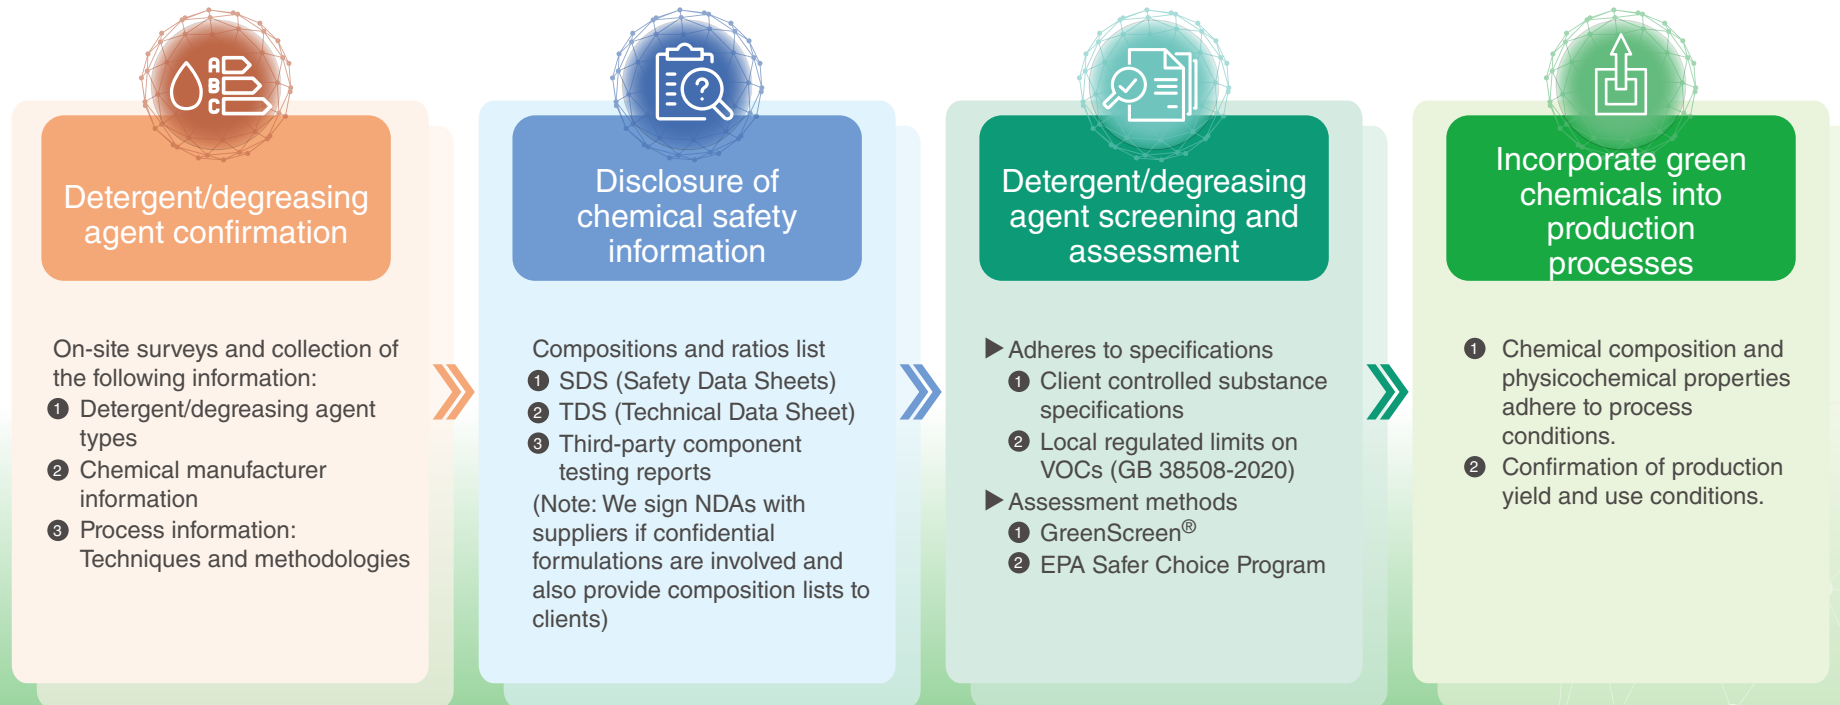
ABC

Detergent/degreasing agent confirmation

On-site surveys and collection of the following information:
❶ Detergent/degreasing agent types
❷ Chemical manufacturer information
❸ Process information: Techniques and methodologies

Disclosure of chemical safety information

Compositions and ratios list
❶ SDS (Safety Data Sheets)
❷ TDS (Technical Data Sheet)
❸ Third-party component testing reports
(Note: We sign NDAs with suppliers if confidential formulations are involved and also provide composition lists to clients)

Detergent/degreasing agent screening and assessment

▶ Adheres to specifications
❶ Client controlled substance specifications
❷ Local regulated limits on VOCs (GB 38508-2020)
▶ Assessment methods
❶ GreenScreen®
❷ EPA Safer Choice Program

Incorporate green chemicals into production processes

❶ Chemical composition and physicochemical properties adhere to process conditions.
❷ Confirmation of production yield and use conditions.